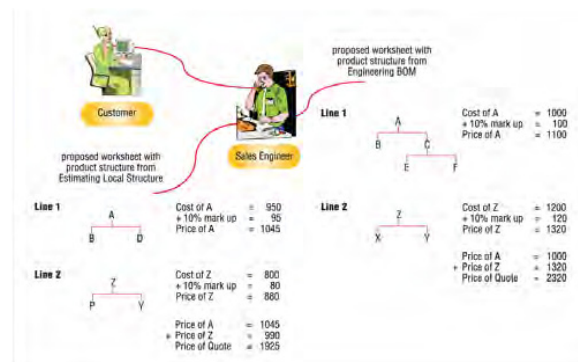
Customer

proposed worksheet with product structure from Engineering BOM

Sales Engineer

proposed worksheet with product structure from Estimating Local Structure

Line 1

A
B C
E F

Cost of A = 1000
+ 10% mark up = 100
Price of A = 1100

Line 2

Z
X Y

Cost of Z = 1200
+ 10% mark up = 120
Price of Z = 1320

Price of A = 1000
+ Price of Z = 1320
Price of Quote = 2320

Line 1

A
B D

Cost of A = 950
+ 10% mark up = 95
Price of A = 1045

Line 2

Z
P Y

Cost of Z = 800
+ 10% mark up = 80
Price of Z = 880

Price of A = 1045
+ Price of Z = 990
Price of Quote = 1925